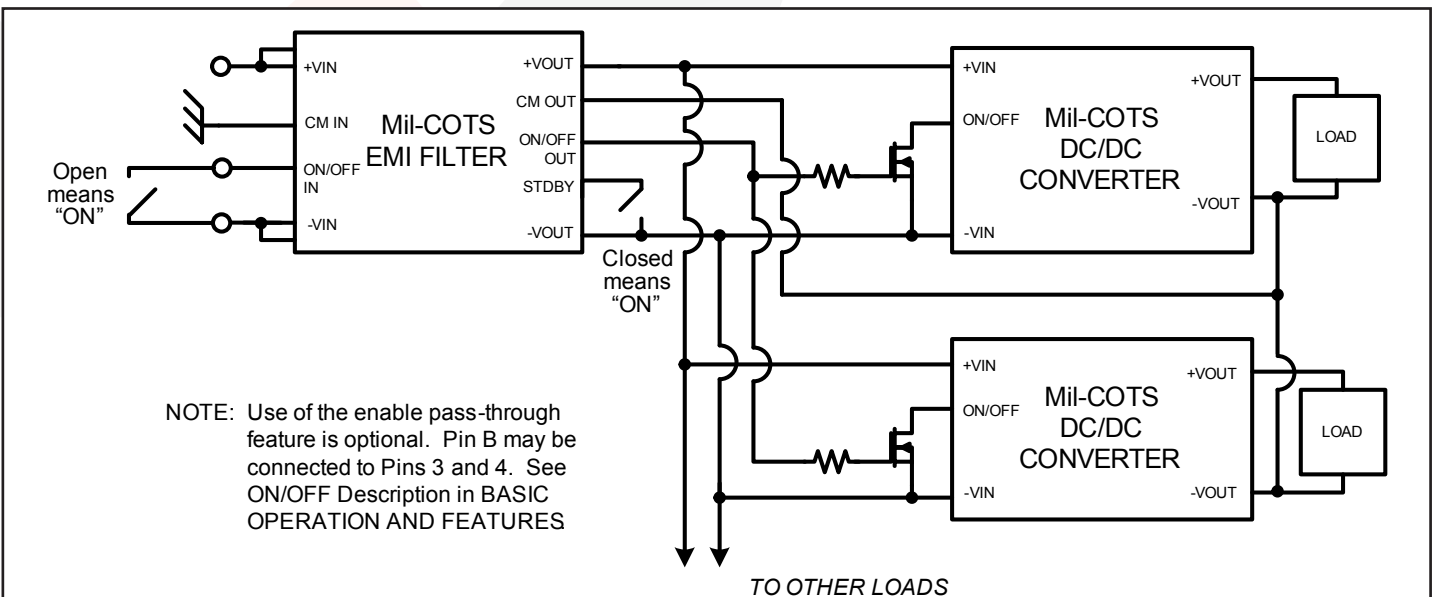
+VIN
CM IN
ON/OFF IN
-VIN
Mil-COTS EMI FILTER
+VOUT
CM OUT
ON/OFF OUT
STDBY
-VOUT

Open means "ON"

Closed means "ON"

+VIN
ON/OFF
-VIN
Mil-COTS DC/DC CONVERTER
+VOUT
-VOUT
LOAD

+VIN
ON/OFF
-VIN
Mil-COTS DC/DC CONVERTER
+VOUT
-VOUT
LOAD

NOTE: Use of the enable pass-through feature is optional. Pin B may be connected to Pins 3 and 4. See ON/OFF Description in BASIC OPERATION AND FEATURES.

TO OTHER LOADS